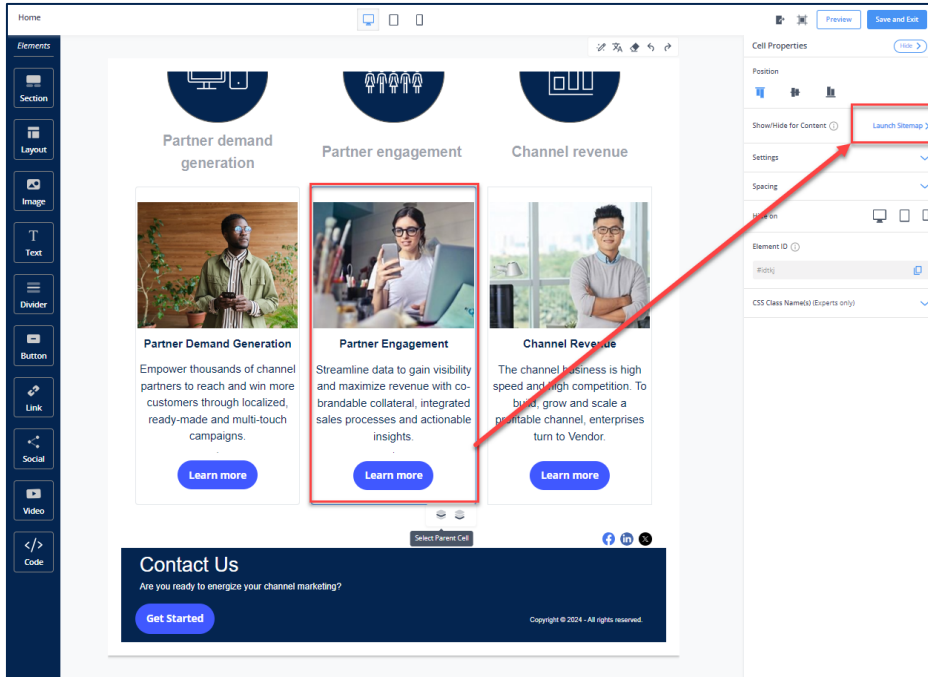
Home

Preview

Save and Exit

Elements

Section

Layout

Image

Text

Divider

Button

Link

Social

Video

Code

Partner demand generation

Partner engagement

Channel revenue

Partner Demand Generation

Empower thousands of channel partners to reach and win more customers through localized, ready-made and multi-touch campaigns.

Learn more

Partner Engagement

Streamline data to gain visibility and maximize revenue with co-brandable collateral, integrated sales processes and actionable insights.

Learn more

Channel Revenue

The channel business is high speed and high competition. To build, grow and scale a profitable channel, enterprises turn to Vendor.

Learn more

Select Parent Cell

Contact Us

Are you ready to energize your channel marketing?

Get Started

Copyright © 2024 - All rights reserved.

Cell Properties

Hide

Position

Show/Hide for Content

Launch Sitemap

Settings

Spacing

Hide on

Element ID

#dtkj

CSS Class Name(s) (Experts only)